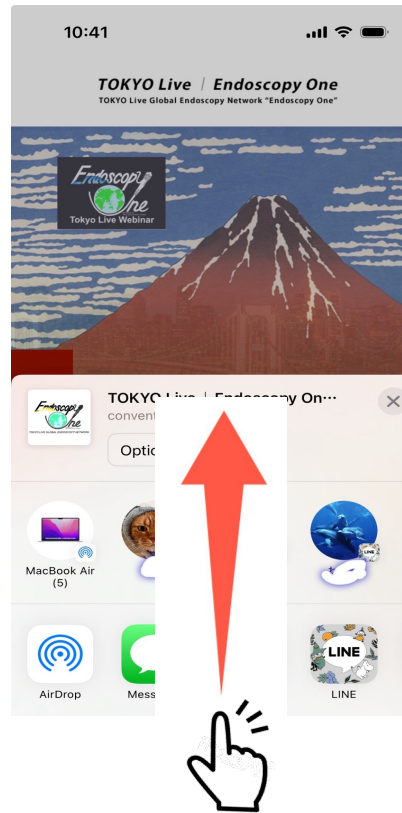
10:41

TOKYO Live | Endoscopy One
TOKYO Live Global Endoscopy Network "Endoscopy One"

Endoscopy One
Tokyo Live Webinar

TOKYO Live | Endoscopy On···
convent

Optio

MacBook Air (5)

LINE

AirDrop

Mess

LINE

LINE